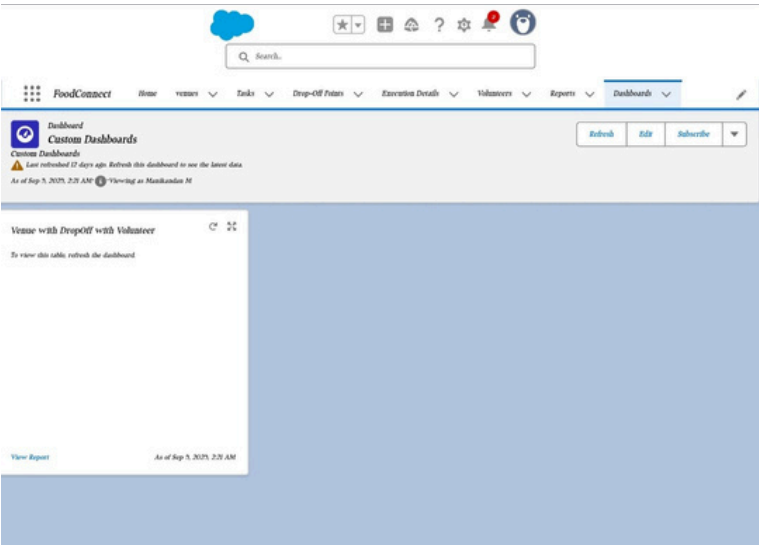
Search...

FoodConnect Home venues Tasks Drop-Off Points Execution Details Volunteers Reports Dashboards

Dashboard
Custom Dashboards
Custom Dashboards
Last refreshed 12 days ago. Refresh this dashboard to see the latest data.
As of Sep 5, 2025, 2:21 AM · Viewing as Manikandan M

Refresh Edit Subscribe

Venue with DropOff with Volunteer

To view this table, refresh the dashboard

View Report As of Sep 5, 2025, 2:21 AM